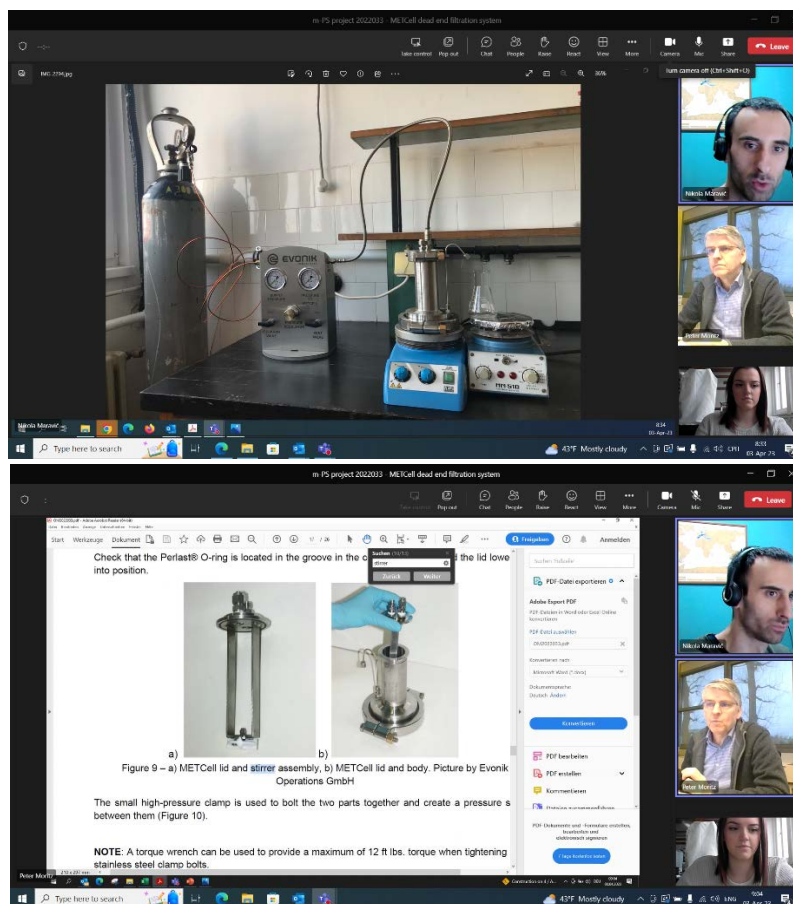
m-PS project 2022033 - METCell dead end filtration system

Take control Pop out Chat People Raise React View More Camera Mic Share Leave

IMG_2794.jpg

36%

Turn camera off (Ctrl+Shift+O)

EVONIK

Nikola Marović

Peter Moritz

Nikola Marović

Type here to search

43°F Mostly cloudy

8:33
03-Apr-23

m-PS project 2022033 - METCell dead end filtration system

Take control Pop out Chat People Raise React View More Camera Mic Share Leave

Start Werkzeuge Dokument

Freigeben Anmelden

Suchen
stirrer
Zurück Weiter

Check that the Perlast® O-ring is located in the groove in the c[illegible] the lid lowe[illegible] into position.

a) b)

Figure 9 – a) METCell lid and stirrer assembly, b) METCell lid and body. Picture by Evonik Operations GmbH

The small high-pressure clamp is used to bolt the two parts together and create a pressure s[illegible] between them (Figure 10).

NOTE: A torque wrench can be used to provide a maximum of 12 ft lbs. torque when tightening stainless steel clamp bolts.

Suchen: Tabelle

PDF-Datei exportieren

Adobe Export PDF

PDF bearbeiten

PDF erstellen

Kommentieren

Konvertieren

Nikola Marović

Peter Moritz

Peter Moritz

Type here to search

43°F Mostly cloudy

8:34
03-Apr-23